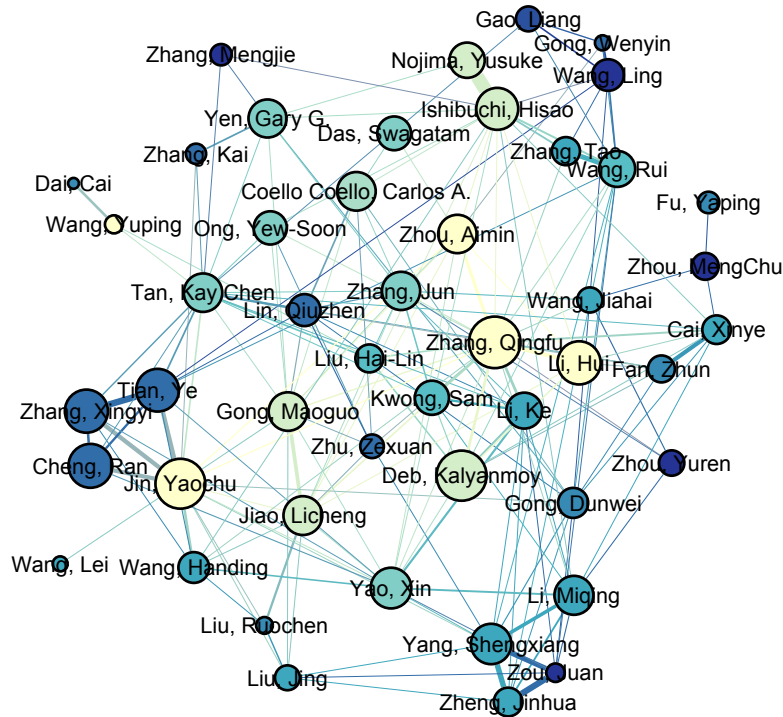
Gao, Liang
Gong, Wenyin
Zhang, Mengjie
Nojima, Yusuke
Wang, Ling
Ishibuchi, Hisao
Yen, Gary G.
Das, Swagatam
Zhang, Tao
Zhang, Kai
Wang, Rui
Dai, Cai
Coello Coello, Carlos A.
Fu, Yaping
Wang, Yuping
Ong, Yew-Soon
Zhou, Aimin
Zhou, MengChu
Tan, Kay Chen
Zhang, Jun
Wang, Jiahai
Lin, Qiuzhen
Cai, Xinye
Zhang, Qingfu
Liu, Hai-Lin
Li, Hui
Fan, Zhun
Tian, Ye
Kwong, Sam
Zhang, Xingyi
Gong, Maoguo
Li, Ke
Zhu, Zexuan
Cheng, Ran
Zhou, Yuren
Jin, Yaochu
Deb, Kalyanmoy
Gong, Dunwei
Jiao, Licheng
Wang, Lei
Wang, Handing
Yao, Xin
Li, Miqing
Liu, Ruochen
Yang, Shengxiang
Zou, Juan
Liu, Jing
Zheng, Jinhua